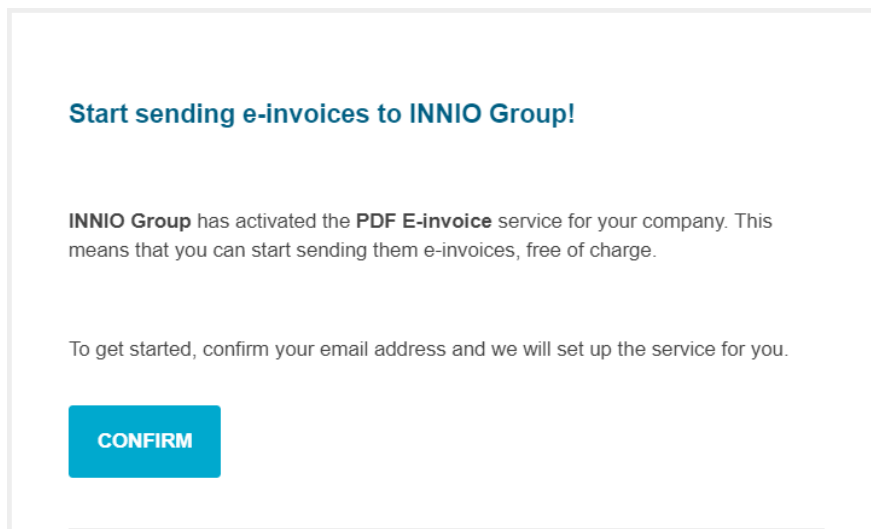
Start sending e-invoices to INNIO Group!

INNIO Group has activated the PDF E-invoice service for your company. This means that you can start sending them e-invoices, free of charge.

To get started, confirm your email address and we will set up the service for you.

CONFIRM